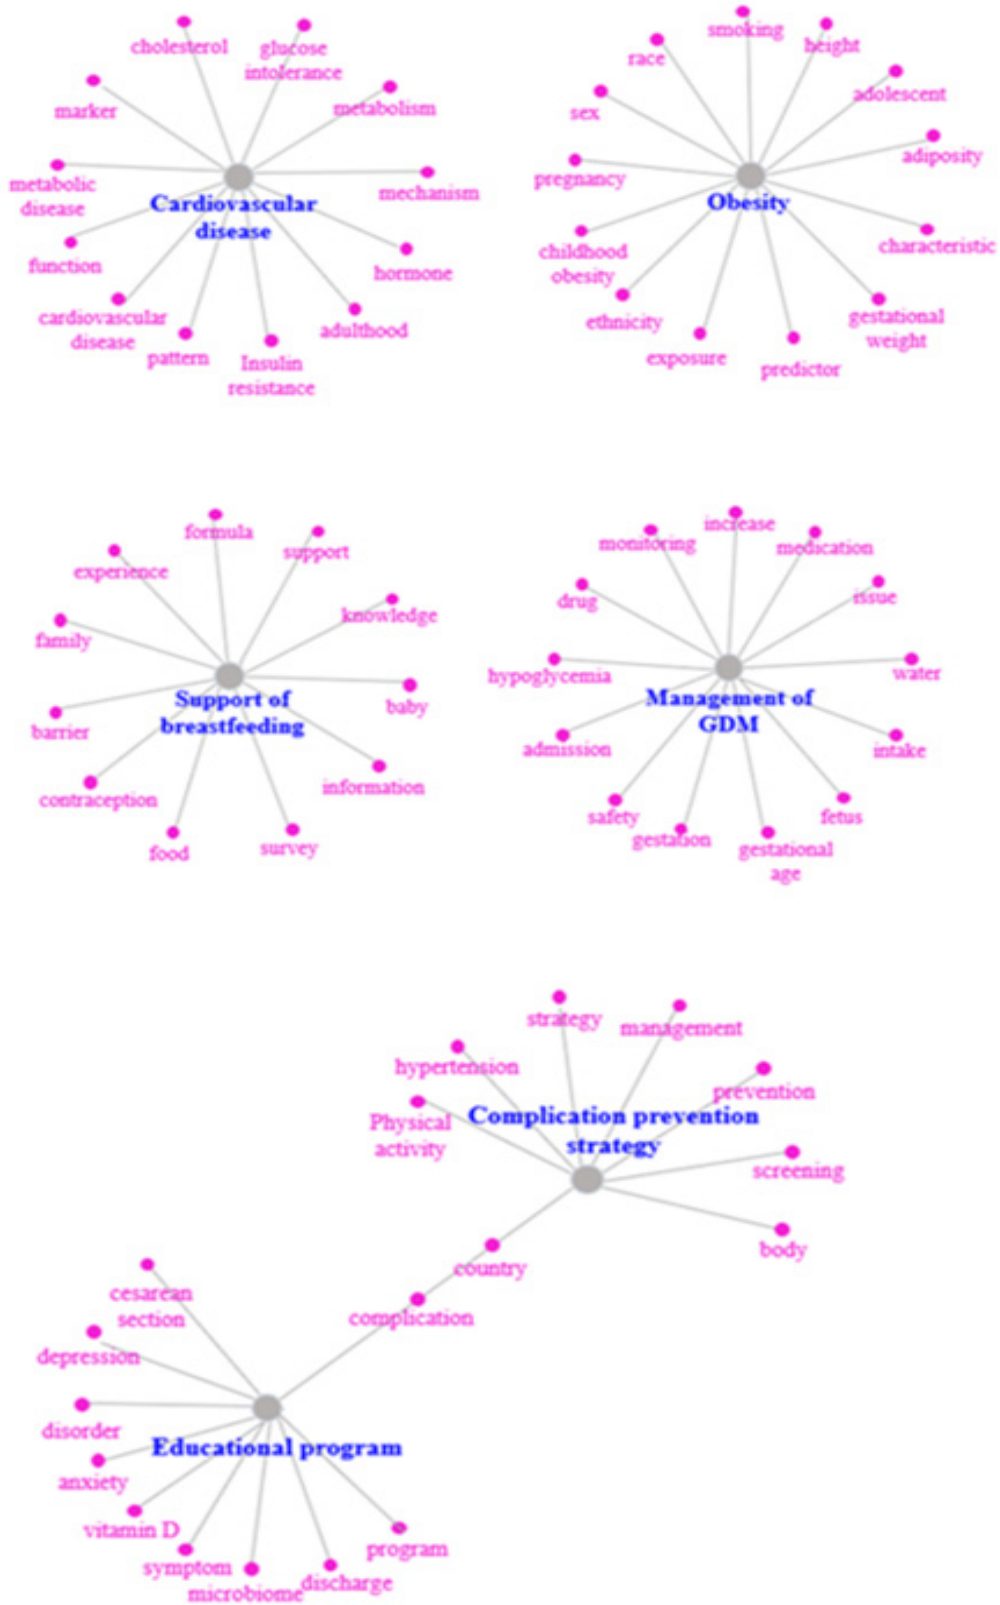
cholesterol
glucose intolerance
marker
metabolism
metabolic disease
mechanism
Cardiovascular disease
function
hormone
cardiovascular disease
adulthood
pattern
Insulin resistance

smoking
race
height
adolescent
sex
adiposity
pregnancy
Obesity
characteristic
childhood obesity
ethnicity
gestational weight
exposure
predictor

formula
support
experience
knowledge
family
baby
Support of breastfeeding
barrier
information
contraception
food
survey

increase
monitoring
medication
drug
issue
hypoglycemia
water
Management of GDM
admission
intake
safety
fetus
gestation
gestational age

strategy
management
hypertension
prevention
Physical activity
Complication prevention strategy
screening
body
country
cesarean section
complication
depression
disorder
Educational program
anxiety
vitamin D
program
symptom
microbiome
discharge